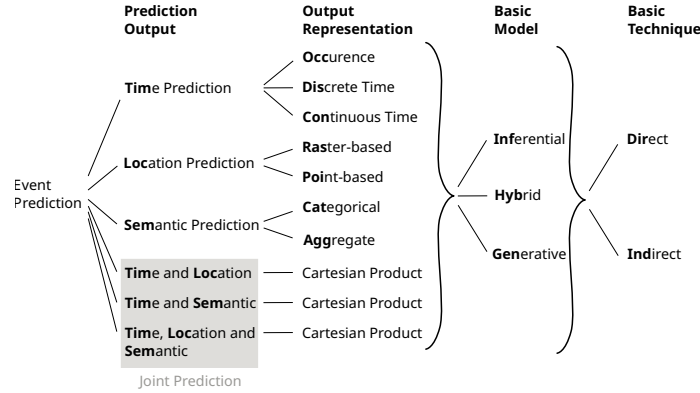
**Prediction Output**

**Output Representation**

**Basic Model**

**Basic Technique**

Event Prediction

**Tim**e Prediction

**Occ**urence

**Dis**crete Time

**Con**tinuous Time

**Loc**ation Prediction

**Ras**ter-based

**Poi**nt-based

**Sem**antic Prediction

**Cat**egorical

**Agg**regate

**Tim**e and **Loc**ation

Cartesian Product

**Tim**e and **Sem**antic

Cartesian Product

**Tim**e, **Loc**ation and **Sem**antic

Cartesian Product

Joint Prediction

**Inf**erential

**Hyb**rid

**Gen**erative

**Dir**ect

**Ind**irect